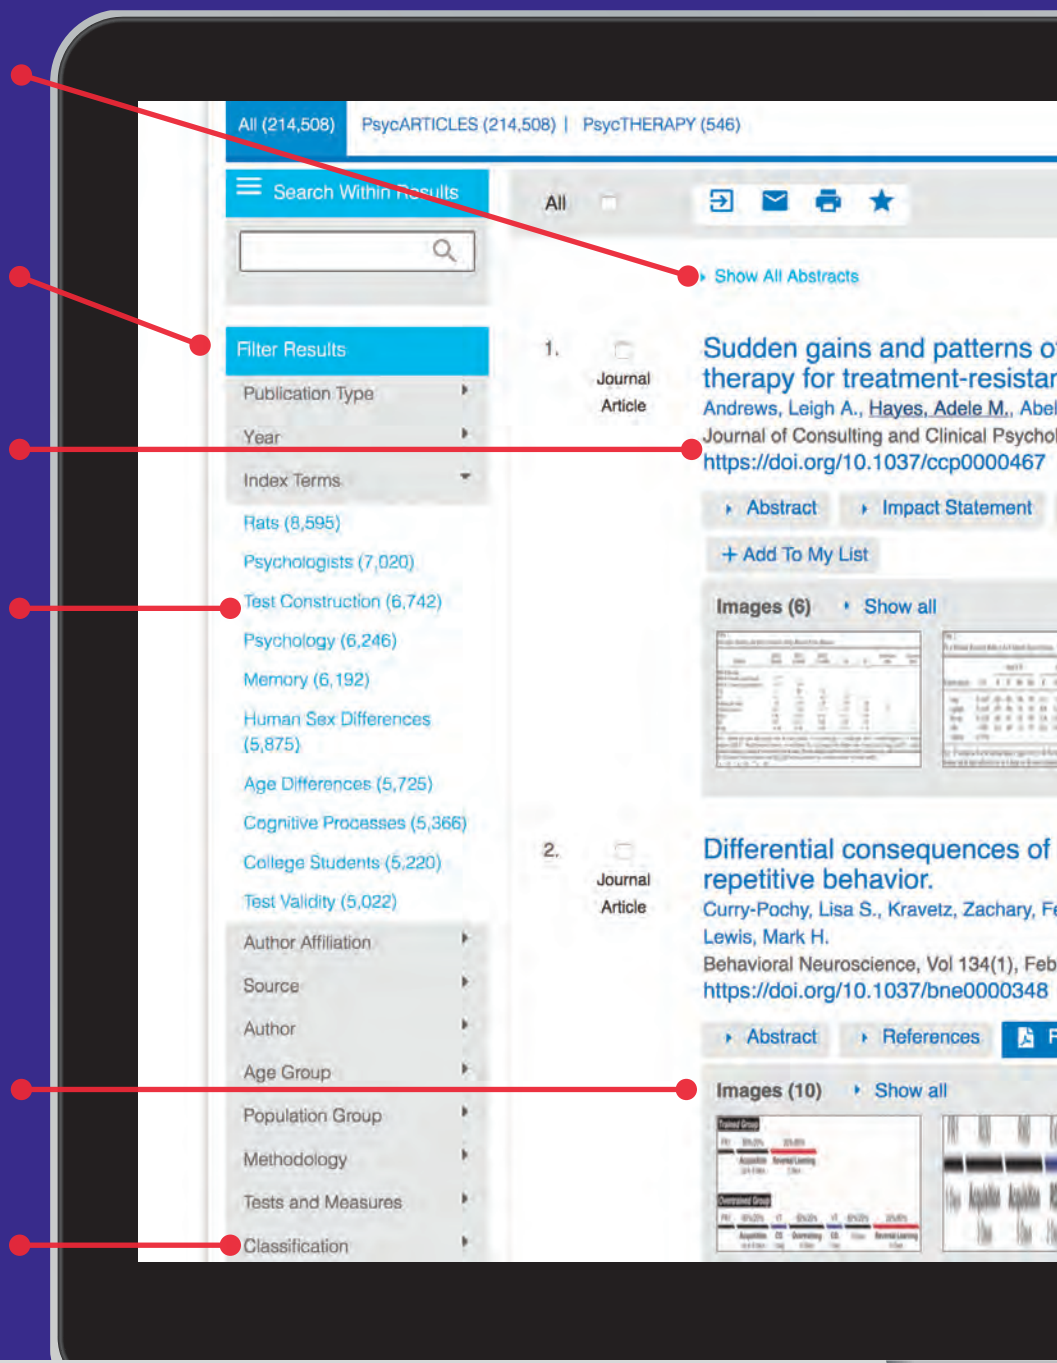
All (214,508) PsycARTICLES (214,508) | PsycTHERAPY (546)

Search Within Results

All

Show All Abstracts

Filter Results

Publication Type

Year

Index Terms

Rats (8,595)

Psychologists (7,020)

Test Construction (6,742)

Psychology (6,246)

Memory (6,192)

Human Sex Differences (5,875)

Age Differences (5,725)

Cognitive Processes (5,366)

College Students (5,220)

Test Validity (5,022)

Author Affiliation

Source

Author

Age Group

Population Group

Methodology

Tests and Measures

Classification

1. Journal Article

Sudden gains and patterns o
therapy for treatment-resistar
Andrews, Leigh A., Hayes, Adele M., Abel
Journal of Consulting and Clinical Psychol
https://doi.org/10.1037/ccp0000467

Abstract Impact Statement

+ Add To My List

Images (6) Show all

2. Journal Article

Differential consequences of
repetitive behavior.
Curry-Pochy, Lisa S., Kravetz, Zachary, Fe
Lewis, Mark H.
Behavioral Neuroscience, Vol 134(1), Feb
https://doi.org/10.1037/bne0000348

Abstract References F

Images (10) Show all